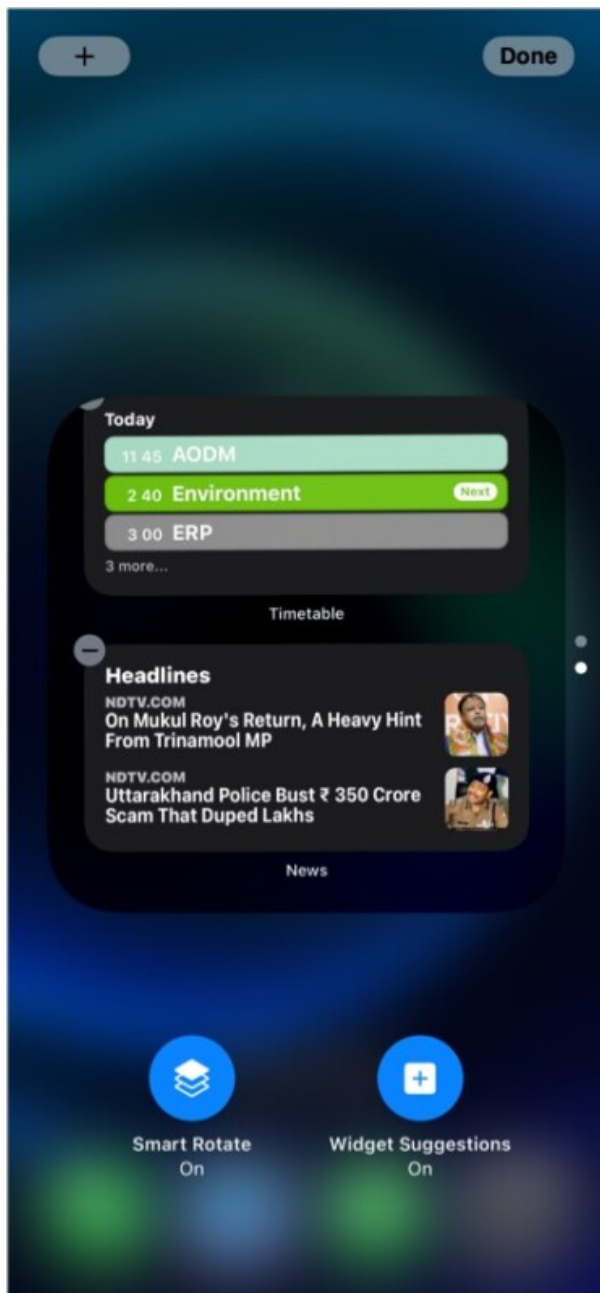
+

Done

Today

11 45 AODM

2 40 Environment Next

3 00 ERP

3 more...

Timetable

Headlines

NDTV.COM
On Mukul Roy's Return, A Heavy Hint From Trinamool MP

NDTV.COM
Uttarakhand Police Bust ₹ 350 Crore Scam That Duped Lakhs

News

Smart Rotate
On

Widget Suggestions
On